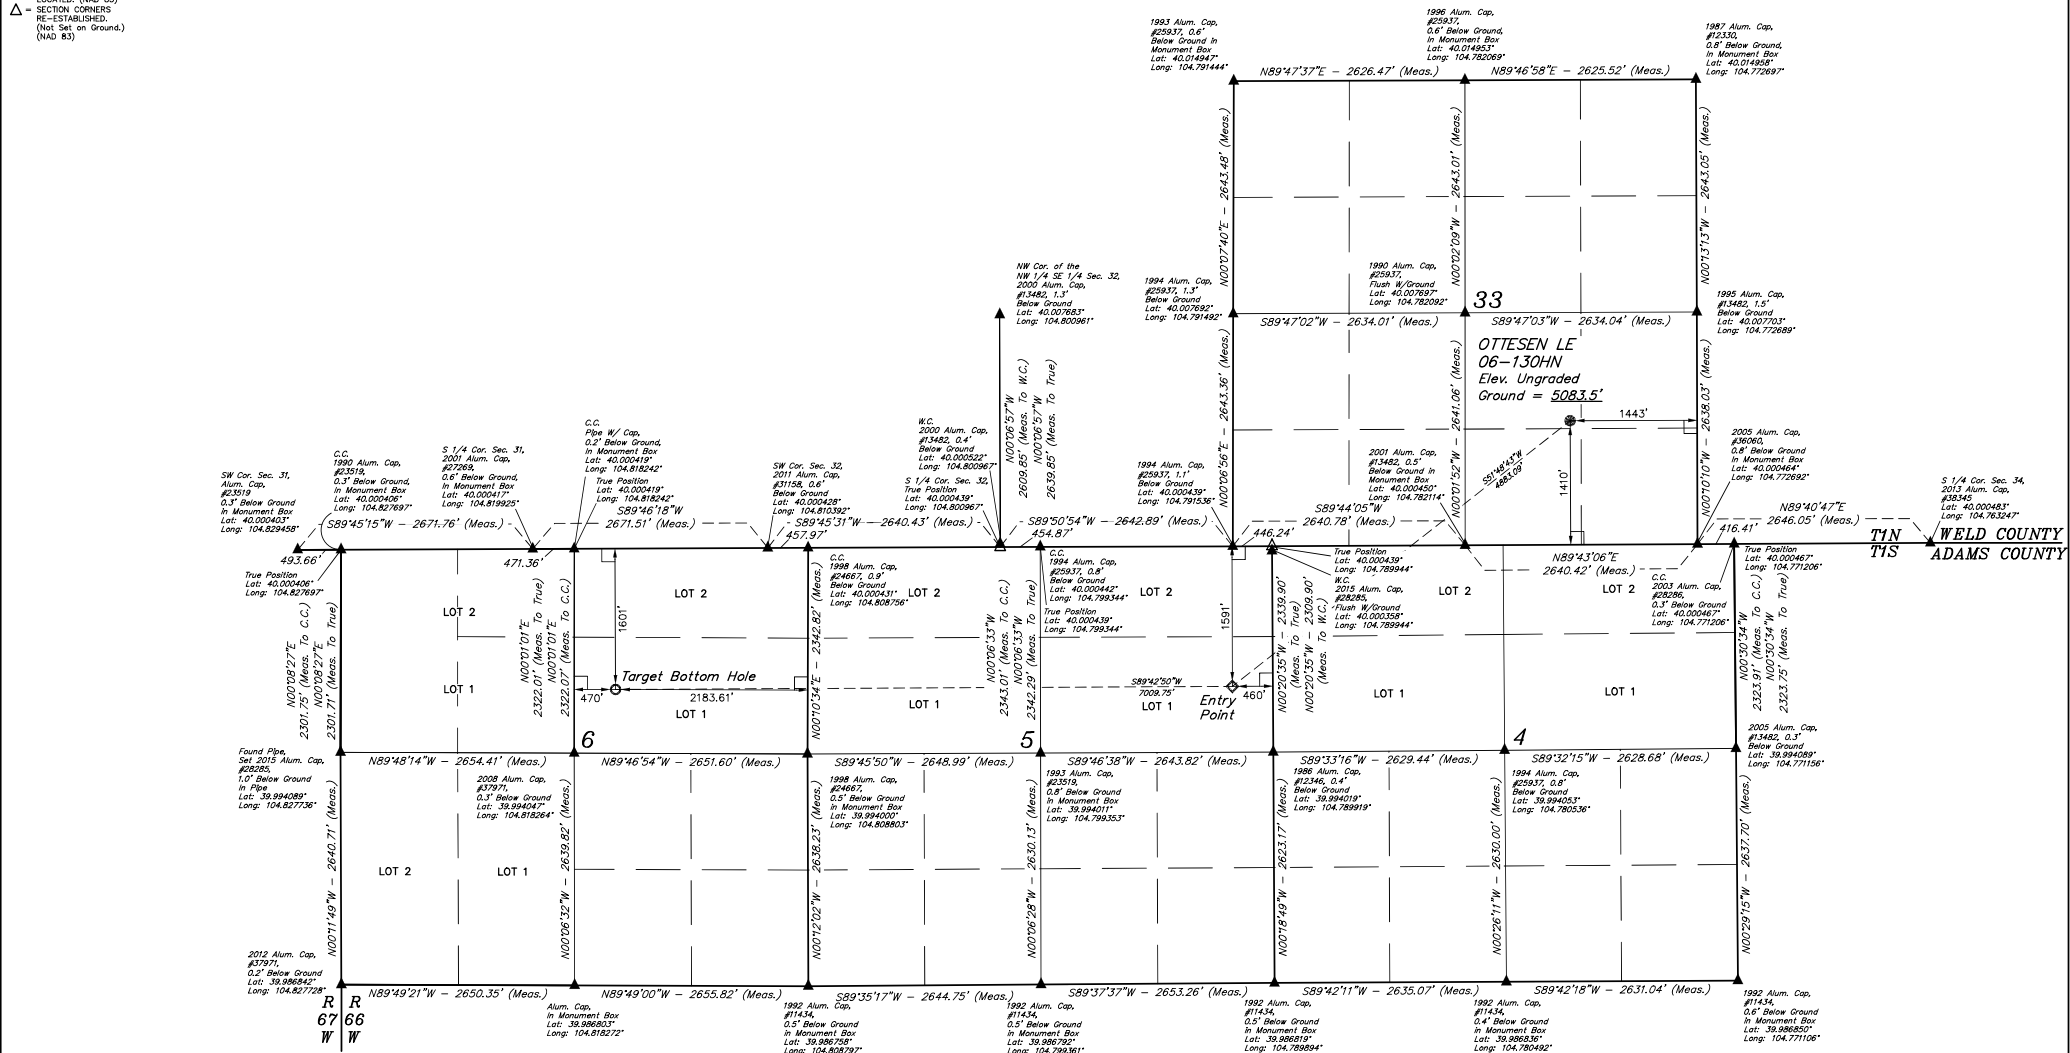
LOCATED. (NAD 83)
△ = SECTION CORNERS RE-ESTABLISHED. (Not Set on Ground.) (NAD 83)

1993 Alum. Cap, #25937, 0.6' Below Ground In Monument Box Lat: 40.014947° Long: 104.791444°

1996 Alum. Cap, #25937, 0.6' Below Ground, In Monument Box Lat: 40.014953° Long: 104.782069°

1987 Alum. Cap, #12330, 0.8' Below Ground, In Monument Box Lat: 40.014958° Long: 104.772697°

N89°47'37"E – 2626.47' (Meas.)
N89°46'58"E – 2625.52' (Meas.)

N00°07'40"E – 2643.48' (Meas.)
N00°02'09"W – 2643.01' (Meas.)
N00°13'13"W – 2643.05' (Meas.)

NW Cor. of the NW 1/4 SE 1/4 Sec. 32, 2000 Alum. Cap, #13482, 1.3' Below Ground Lat: 40.007683° Long: 104.800961°

1994 Alum. Cap, #25937, 1.3' Below Ground Lat: 40.007692° Long: 104.791492°

1990 Alum. Cap #25937, Flush W/Ground Lat: 40.007697° Long: 104.782092°

33

1995 Alum. Cap, #13482, 1.5' Below Ground Lat: 40.007703° Long: 104.772689°

S89°47'02"W – 2634.01' (Meas.)
S89°47'03"W – 2634.04' (Meas.)

OTTESEN LE
06-130HN
Elev. Ungraded
Ground = 5083.5'

N00°06'57"W
2609.85' (Meas. To W.C.)
N00°06'57"W
2639.85' (Meas. To True)

N00°06'56"E – 2643.36' (Meas.)
N00°01'52"W – 2641.06' (Meas.)
N00°10'10"W – 2638.03' (Meas.)

1443'
S51°48'43"W
4883.09'
1410'

W.C. 2000 Alum. Cap, #13482, 0.4' Below Ground Lat: 40.000522° Long: 104.800967°

C.C. Pipe W/ Cap, 0.2' Below Ground, In Monument Box Lat: 40.000419° Long: 104.818242° True Position Lat: 40.000419° Long: 104.818242°

S 1/4 Cor. Sec. 31, 2001 Alum. Cap, #27269, 0.6' Below Ground, In Monument Box Lat: 40.000417° Long: 104.819925°

C.C. 1990 Alum. Cap, #23519, 0.3' Below Ground, In Monument Box Lat: 40.000406° Long: 104.827697°

SW Cor. Sec. 31, Alum. Cap, #23519 0.3' Below Ground In Monument Box Lat: 40.000403° Long: 104.829458°

SW Cor. Sec. 32, 2011 Alum. Cap, #31158, 0.6' Below Ground Lat: 40.000428° Long: 104.810392°

S 1/4 Cor. Sec. 32, True Position Lat: 40.000439° Long: 104.800967°

1994 Alum. Cap, #25937, 1.1' Below Ground Lat: 40.000439° Long: 104.791536°

2001 Alum. Cap, #13482, 0.5' Below Ground In Monument Box Lat: 40.000450° Long: 104.782114°

2005 Alum. Cap, #36060, 0.8' Below Ground In Monument Box Lat: 40.000464° Long: 104.772692°

S 1/4 Cor. Sec. 34, 2013 Alum. Cap, #38345 Lat: 40.000483° Long: 104.763247°

S89°45'15"W – 2671.76' (Meas.)
S89°46'18"W
2671.51' (Meas.)
S89°45'31"W – 2640.43' (Meas.)
S89°50'54"W – 2642.89' (Meas.)
S89°44'05"W
2640.78' (Meas.)
N89°40'47"E
2646.05' (Meas.)
N89°43'06"E
2640.42' (Meas.)

T1N
T1S
WELD COUNTY
ADAMS COUNTY

493.66'
471.36'
457.97'
454.87'
446.24'
416.41'

True Position Lat: 40.000406° Long: 104.827697°

C.C. 1998 Alum. Cap, #24667, 0.9' Below Ground Lat: 40.000431° Long: 104.808756°

C.C. 1994 Alum. Cap, #25937, 0.8' Below Ground Lat: 40.000442° Long: 104.799344° True Position Lat: 40.000439° Long: 104.799344°

True Position Lat: 40.000439° Long: 104.789944° W.C. 2015 Alum. Cap, #28285, Flush W/Ground Lat: 40.000358° Long: 104.789944°

C.C. 2003 Alum. Cap, #28286, 0.3' Below Ground Lat: 40.000467° Long: 104.771206°

True Position Lat: 40.000467° Long: 104.771206°

LOT 2
LOT 2
LOT 2
LOT 2
LOT 2
LOT 2
LOT 1
LOT 1
LOT 1
LOT 1
LOT 1
LOT 1

N00°08'27"E
2301.75' (Meas. To C.C.)
N00°08'27"E
2301.71' (Meas. To True)

N00°01'01"E
2322.01' (Meas. To True)
N00°01'01"E
2322.07' (Meas. To C.C.)

1601'
Target Bottom Hole
470'
2183.61'

N00°10'34"E – 2342.82' (Meas.)

N00°06'33"W
2343.01' (Meas. To C.C.)
N00°06'33"W
2342.29' (Meas. To True)

1591'
S89°42'50"W
7009.75'
Entry Point
460'

N00°20'35"W – 2339.90' (Meas. To True)
N00°20'35"W – 2309.90' (Meas. To W.C.)

N00°30'34"W
2323.91' (Meas. To C.C.)
N00°30'34"W
2323.75' (Meas. To True)

6
5
4

Found Pipe, Set 2015 Alum. Cap, #28285, 1.0' Below Ground In Pipe Lat: 39.994089° Long: 104.827736°

2008 Alum. Cap, #37971, 0.3' Below Ground Lat: 39.994047° Long: 104.818264°

1998 Alum. Cap, #24667, 0.5' Below Ground In Monument Box Lat: 39.994000° Long: 104.808803°

1993 Alum. Cap, #23519, 0.8' Below Ground In Monument Box Lat: 39.994011° Long: 104.799353°

1986 Alum. Cap, #12346, 0.4' Below Ground Lat: 39.994019° Long: 104.789919°

1994 Alum. Cap, #25937, 0.8' Below Ground Lat: 39.994053° Long: 104.780536°

2005 Alum. Cap, #13482, 0.3' Below Ground Lat: 39.994089° Long: 104.771156°

N89°48'14"W – 2654.41' (Meas.)
N89°46'54"W – 2651.60' (Meas.)
S89°45'50"W – 2648.99' (Meas.)
S89°46'38"W – 2643.82' (Meas.)
S89°33'16"W – 2629.44' (Meas.)
S89°32'15"W – 2628.68' (Meas.)

N00°11'49"W – 2640.71' (Meas.)
N00°06'32"W – 2639.82' (Meas.)
N00°12'02"W – 2638.23' (Meas.)
N00°06'28"W – 2630.13' (Meas.)
N00°18'49"W – 2623.17' (Meas.)
N00°26'11"W – 2630.00' (Meas.)
N00°29'15"W – 2637.70' (Meas.)

2012 Alum. Cap, #37971, 0.2' Below Ground Lat: 39.986842° Long: 104.827728°

N89°49'21"W – 2650.35' (Meas.)
N89°49'00"W – 2655.82' (Meas.)
S89°35'17"W – 2644.75' (Meas.)
S89°37'37"W – 2653.26' (Meas.)
S89°42'11"W – 2635.07' (Meas.)
S89°42'18"W – 2631.04' (Meas.)

R 67 W
R 66 W

Alum. Cap, In Monument Box Lat: 39.986803° Long: 104.818272°

1992 Alum. Cap, #11434, 0.5' Below Ground In Monument Box Lat: 39.986758° Long: 104.808797°

1992 Alum. Cap, #11434, 0.5' Below Ground In Monument Box Lat: 39.986792° Long: 104.799361°

1992 Alum. Cap, #11434, 0.5' Below Ground In Monument Box Lat: 39.986819° Long: 104.789894°

1992 Alum. Cap, #11434, 0.4' Below Ground In Monument Box Lat: 39.986836° Long: 104.780492°

1992 Alum. Cap, #11434, 0.6' Below Ground In Monument Box Lat: 39.986850° Long: 104.771106°